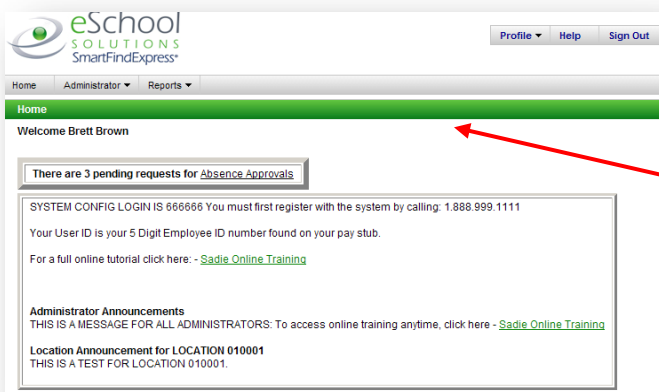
eSchool SOLUTIONS SmartFindExpress®

Profile ▾ Help Sign Out

Home Administrator ▾ Reports ▾

Home

Welcome Brett Brown

There are 3 pending requests for Absence Approvals

SYSTEM CONFIG LOGIN IS 666666 You must first register with the system by calling: 1.888.999.1111

Your User ID is your 5 Digit Employee ID number found on your pay stub.

For a full online tutorial click here: - Sadie Online Training

Administrator Announcements
THIS IS A MESSAGE FOR ALL ADMINISTRATORS: To access online training anytime, click here - Sadie Online Training

Location Announcement for LOCATION 010001
THIS IS A TEST FOR LOCATION 010001.